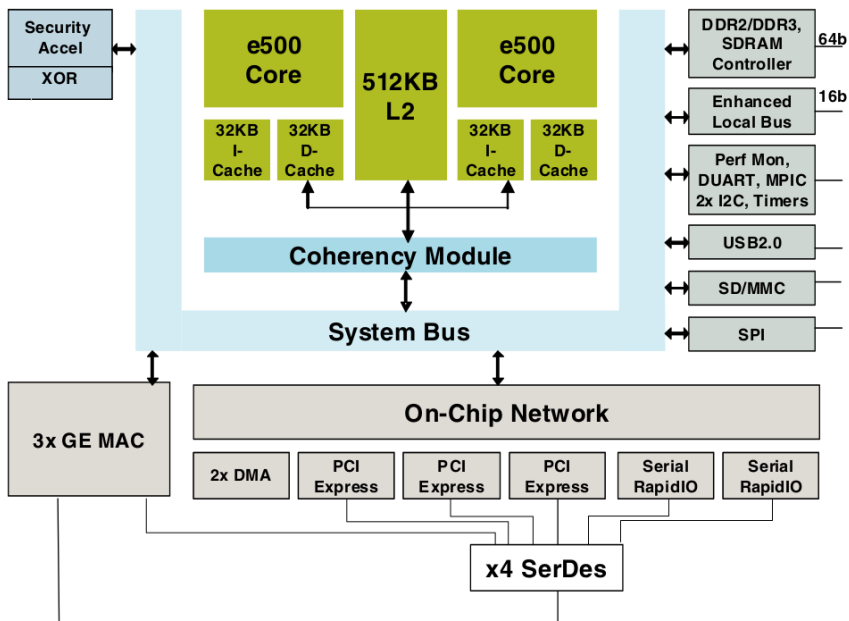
Security Accel

XOR

e500 Core

32KB I-Cache

32KB D-Cache

512KB L2

e500 Core

32KB I-Cache

32KB D-Cache

Coherency Module

System Bus

DDR2/DDR3, SDRAM Controller

64b

Enhanced Local Bus

16b

Perf Mon, DUART, MPIC 2x I2C, Timers

USB2.0

SD/MMC

SPI

3x GE MAC

On-Chip Network

2x DMA

PCI Express

PCI Express

PCI Express

Serial RapidIO

Serial RapidIO

x4 SerDes